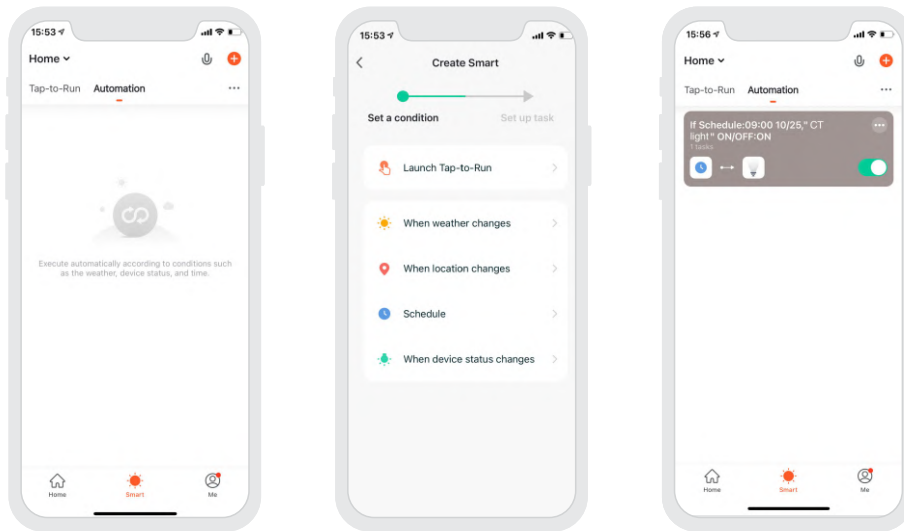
15:53

Home

Tap-to-Run Automation

Execute automatically according to conditions such as the weather, device status, and time.

Home Smart Me

15:53

Create Smart

Set a condition Set up task

Launch Tap-to-Run

When weather changes

When location changes

Schedule

When device status changes

15:56

Home

Tap-to-Run Automation

If Schedule:09:00 10/25," CT light" ON/OFF:ON
1 tasks

Home Smart Me